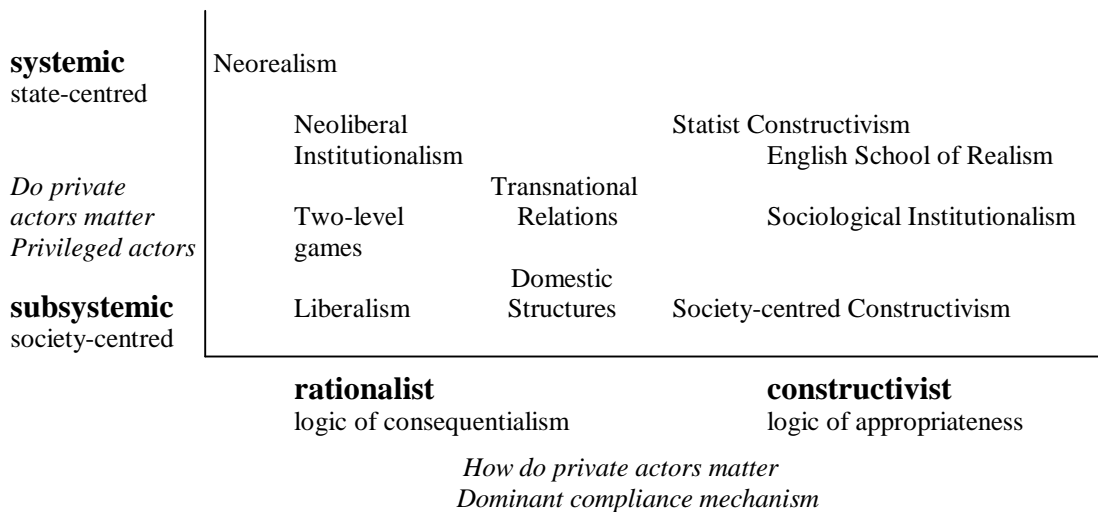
**systemic**
state-centred

*Do private actors matter*
*Privileged actors*

**subsystemic**
society-centred

Neorealism

Neoliberal Institutionalism

Statist Constructivism

English School of Realism

Transnational Relations

Two-level games

Sociological Institutionalism

Domestic Structures

Liberalism

Society-centred Constructivism

**rationalist**
logic of consequentialism

**constructivist**
logic of appropriateness

*How do private actors matter*
*Dominant compliance mechanism*